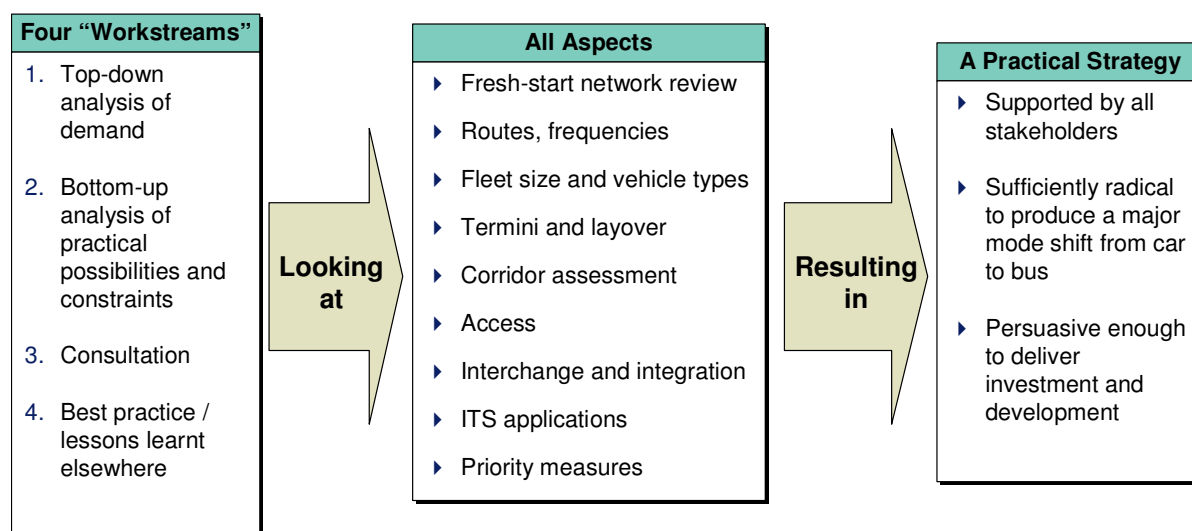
Four "Workstreams"

1. Top-down analysis of demand

2. Bottom-up analysis of practical possibilities and constraints

3. Consultation

4. Best practice / lessons learnt elsewhere

Looking at

All Aspects

Fresh-start network review

Routes, frequencies

Fleet size and vehicle types

Termini and layover

Corridor assessment

Access

Interchange and integration

ITS applications

Priority measures

Resulting in

A Practical Strategy

Supported by all stakeholders

Sufficiently radical to produce a major mode shift from car to bus

Persuasive enough to deliver investment and development